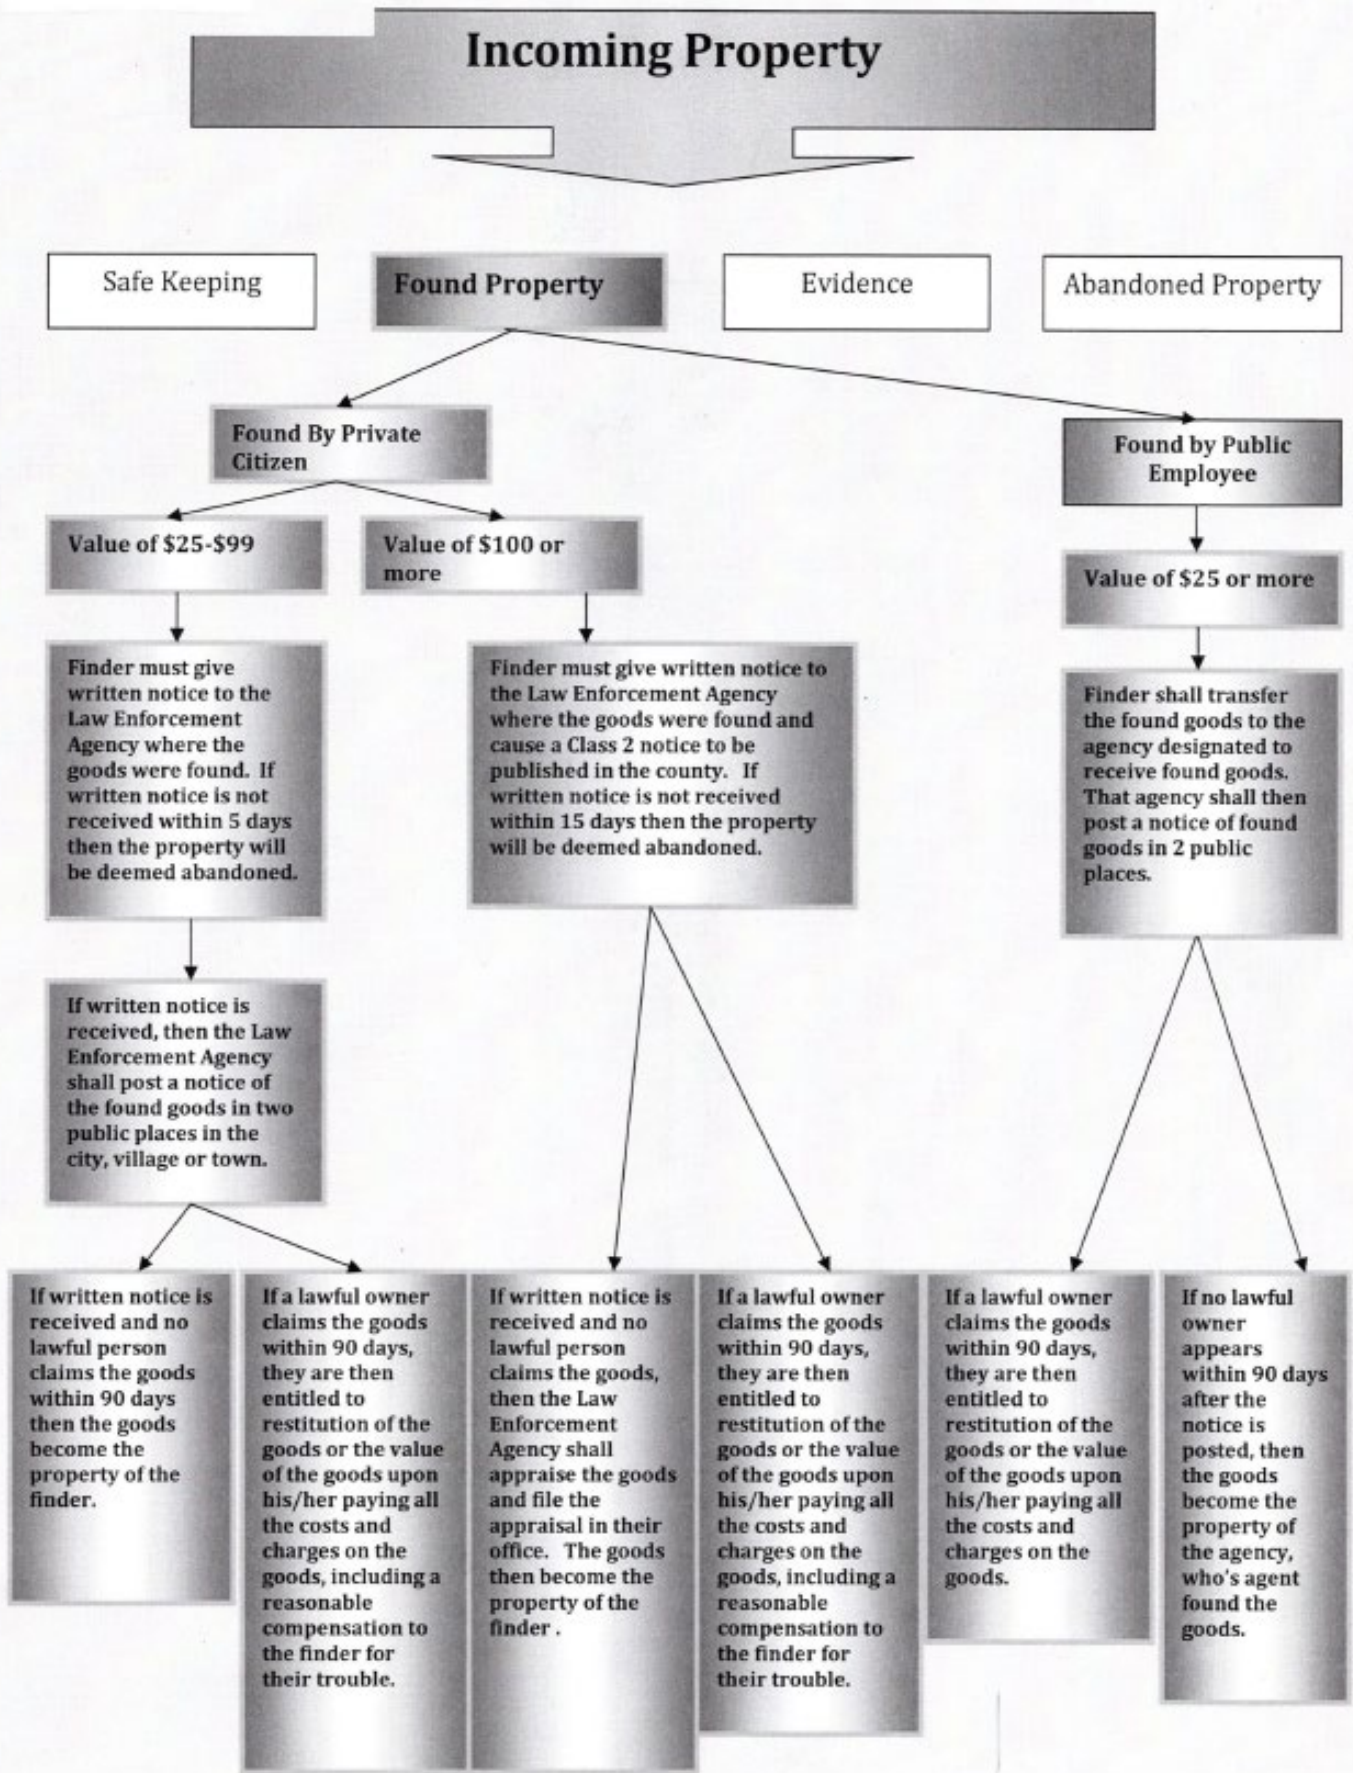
Incoming Property

Safe Keeping

Found Property

Evidence

Abandoned Property

Found By Private Citizen

Found by Public Employee

Value of $25-$99

Value of $100 or more

Value of $25 or more

Finder must give written notice to the Law Enforcement Agency where the goods were found. If written notice is not received within 5 days then the property will be deemed abandoned.

Finder must give written notice to the Law Enforcement Agency where the goods were found and cause a Class 2 notice to be published in the county. If written notice is not received within 15 days then the property will be deemed abandoned.

Finder shall transfer the found goods to the agency designated to receive found goods. That agency shall then post a notice of found goods in 2 public places.

If written notice is received, then the Law Enforcement Agency shall post a notice of the found goods in two public places in the city, village or town.

If written notice is received and no lawful person claims the goods within 90 days then the goods become the property of the finder.

If a lawful owner claims the goods within 90 days, they are then entitled to restitution of the goods or the value of the goods upon his/her paying all the costs and charges on the goods, including a reasonable compensation to the finder for their trouble.

If written notice is received and no lawful person claims the goods, then the Law Enforcement Agency shall appraise the goods and file the appraisal in their office. The goods then become the property of the finder .

If a lawful owner claims the goods within 90 days, they are then entitled to restitution of the goods or the value of the goods upon his/her paying all the costs and charges on the goods, including a reasonable compensation to the finder for their trouble.

If a lawful owner claims the goods within 90 days, they are then entitled to restitution of the goods or the value of the goods upon his/her paying all the costs and charges on the goods.

If no lawful owner appears within 90 days after the notice is posted, then the goods become the property of the agency, who's agent found the goods.